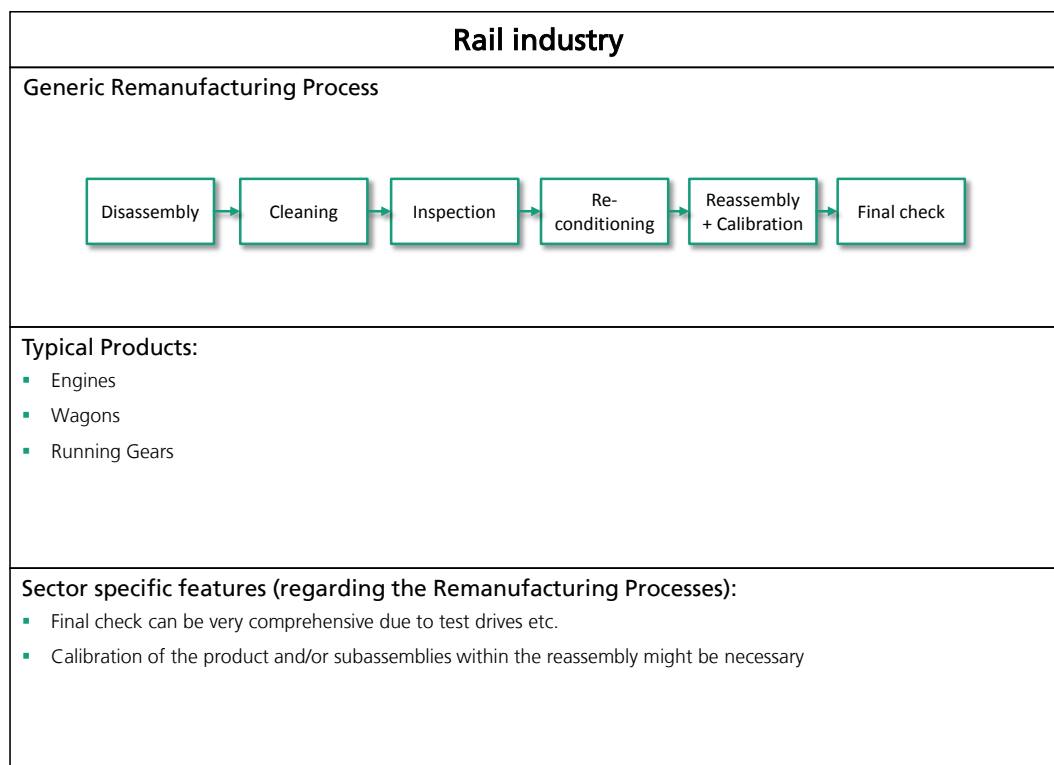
Rail industry

Generic Remanufacturing Process

Disassembly → Cleaning → Inspection → Re-conditioning → Reassembly + Calibration → Final check

Typical Products:
- Engines
- Wagons
- Running Gears

Sector specific features (regarding the Remanufacturing Processes):
- Final check can be very comprehensive due to test drives etc.
- Calibration of the product and/or subassemblies within the reassembly might be necessary